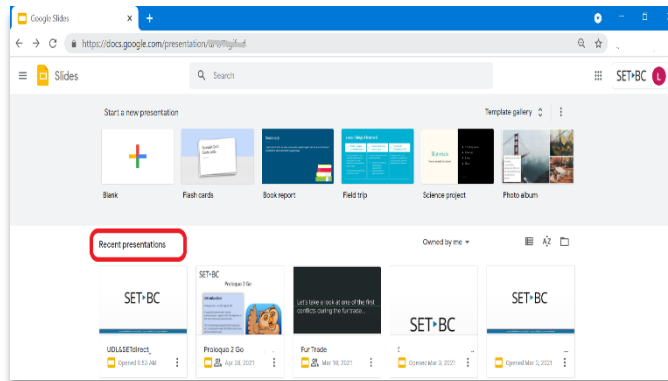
Google Slides
https://docs.google.com/presentation/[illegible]
Slides
Search
SET▸BC
L
Start a new presentation
Template gallery
Blank
Flash cards
Book report
Field trip
Science project
Photo album
Recent presentations
Owned by me
SET▸BC
SET▸BC
Proloquo 2 Go
Let's take a look at one of the first conflicts during the fur trade...
SET▸BC
SET▸BC
UDL&SETdirect_
Opened 8:53 AM
Proloquo 2 Go
Apr 28, 2021
Fur Trade
Mar 18, 2021
Opened Mar 3, 2021
Opened Mar 3, 2021